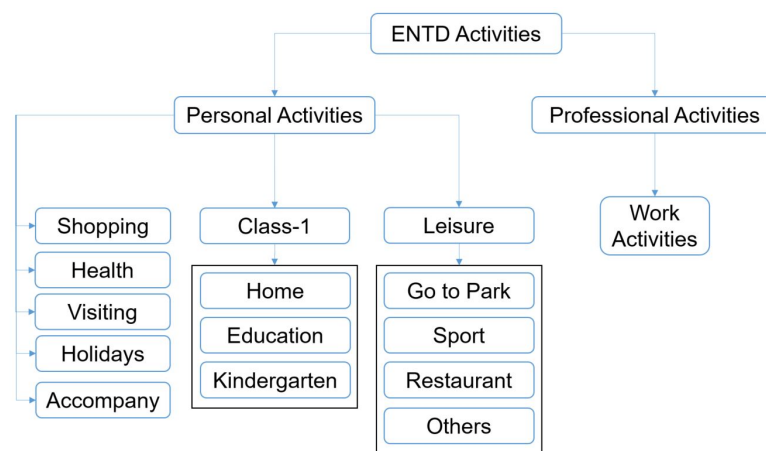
ENTD Activities

Personal Activities

Professional Activities

Shopping

Health

Visiting

Holidays

Accompany

Class-1

Home

Education

Kindergarten

Leisure

Go to Park

Sport

Restaurant

Others

Work Activities